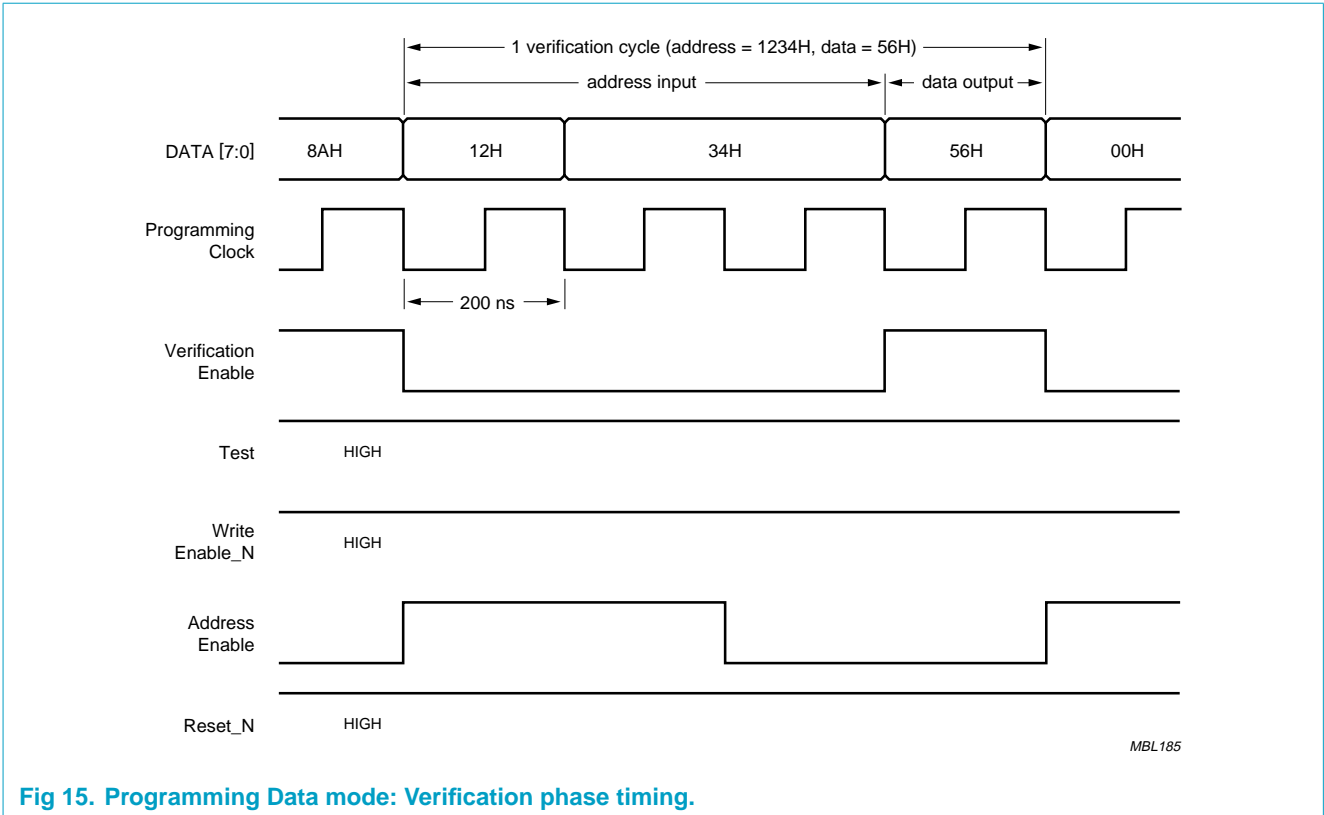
1 verification cycle (address = 1234H, data = 56H)

address input

data output

DATA [7:0]

8AH

12H

34H

56H

00H

Programming Clock

200 ns

Verification Enable

Test

HIGH

Write Enable_N

HIGH

Address Enable

Reset_N

HIGH

MBL185

Fig 15. Programming Data mode: Verification phase timing.